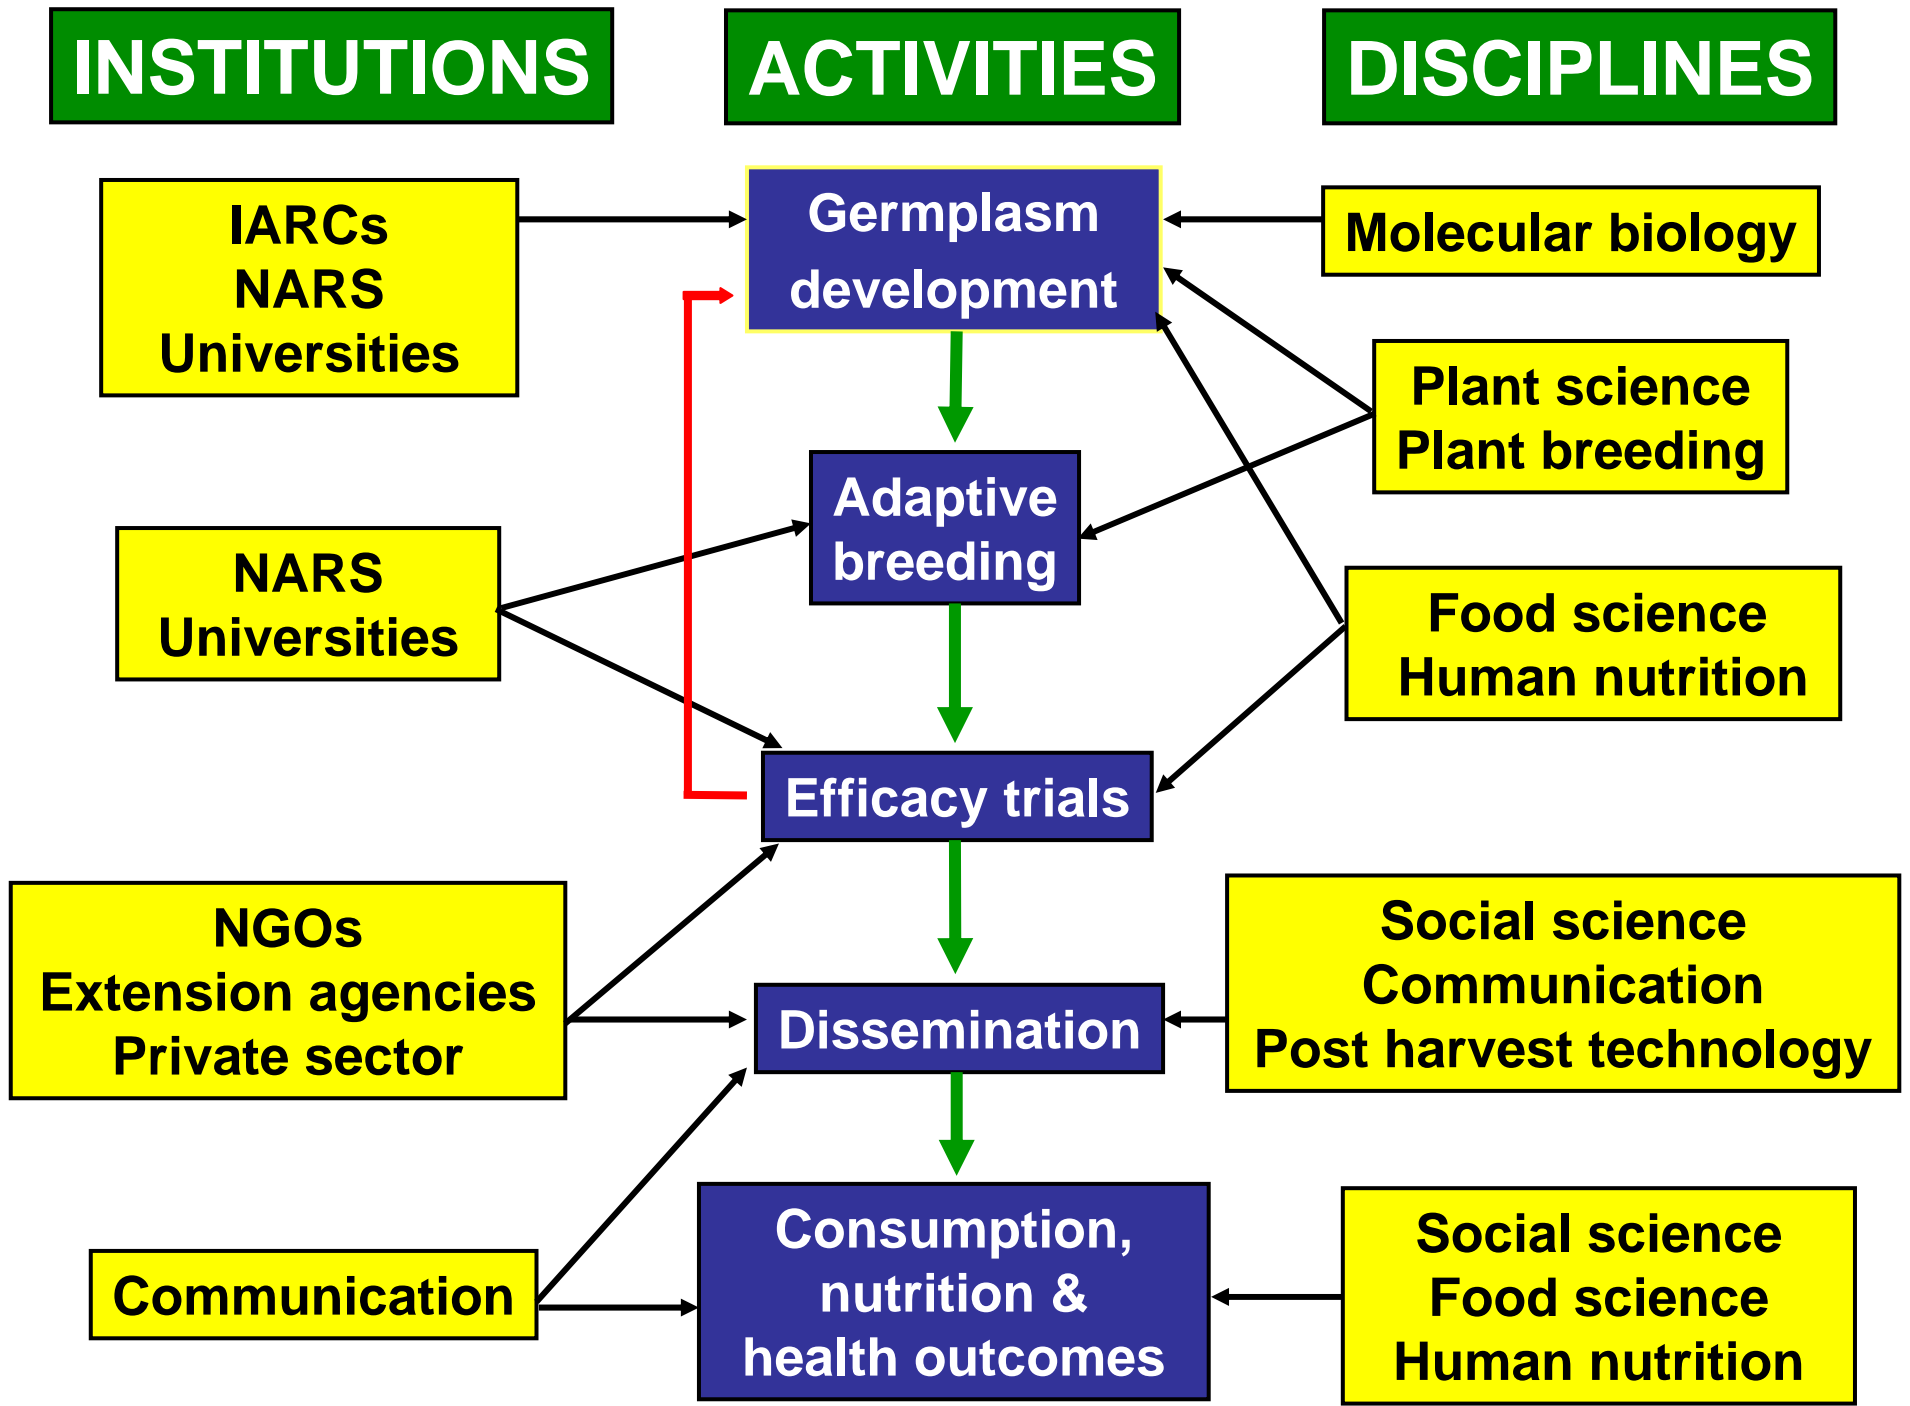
INSTITUTIONS

ACTIVITIES

DISCIPLINES

IARCs
NARS
Universities

Germplasm development

Molecular biology

Plant science
Plant breeding

Adaptive breeding

NARS
Universities

Food science
Human nutrition

Efficacy trials

NGOs
Extension agencies
Private sector

Dissemination

Social science
Communication
Post harvest technology

Communication

Consumption, nutrition & health outcomes

Social science
Food science
Human nutrition